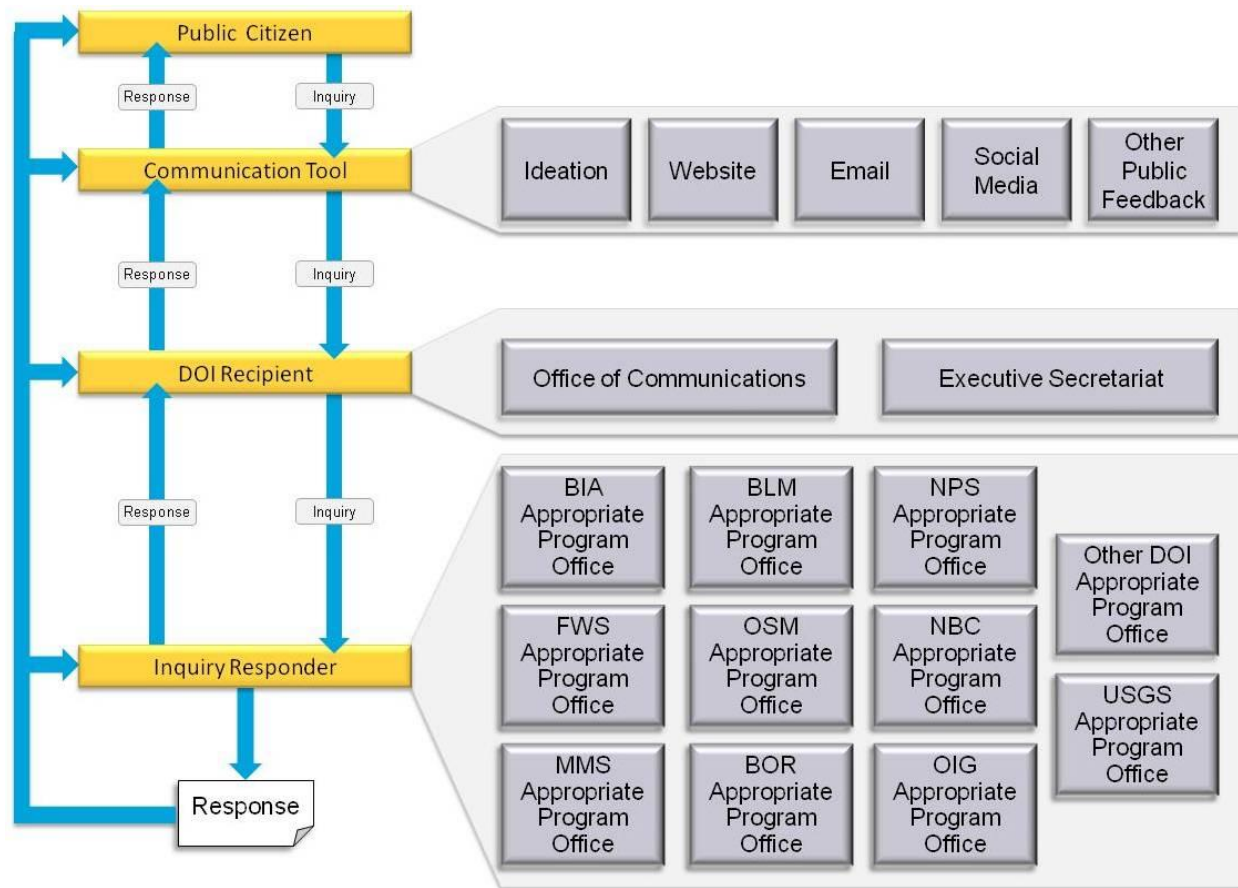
Public Citizen

Response

Inquiry

Communication Tool

Ideation

Website

Email

Social Media

Other Public Feedback

Response

Inquiry

DOI Recipient

Office of Communications

Executive Secretariat

Response

Inquiry

BIA Appropriate Program Office

BLM Appropriate Program Office

NPS Appropriate Program Office

Other DOI Appropriate Program Office

FWS Appropriate Program Office

OSM Appropriate Program Office

NBC Appropriate Program Office

USGS Appropriate Program Office

Inquiry Responder

MMS Appropriate Program Office

BOR Appropriate Program Office

OIG Appropriate Program Office

Response